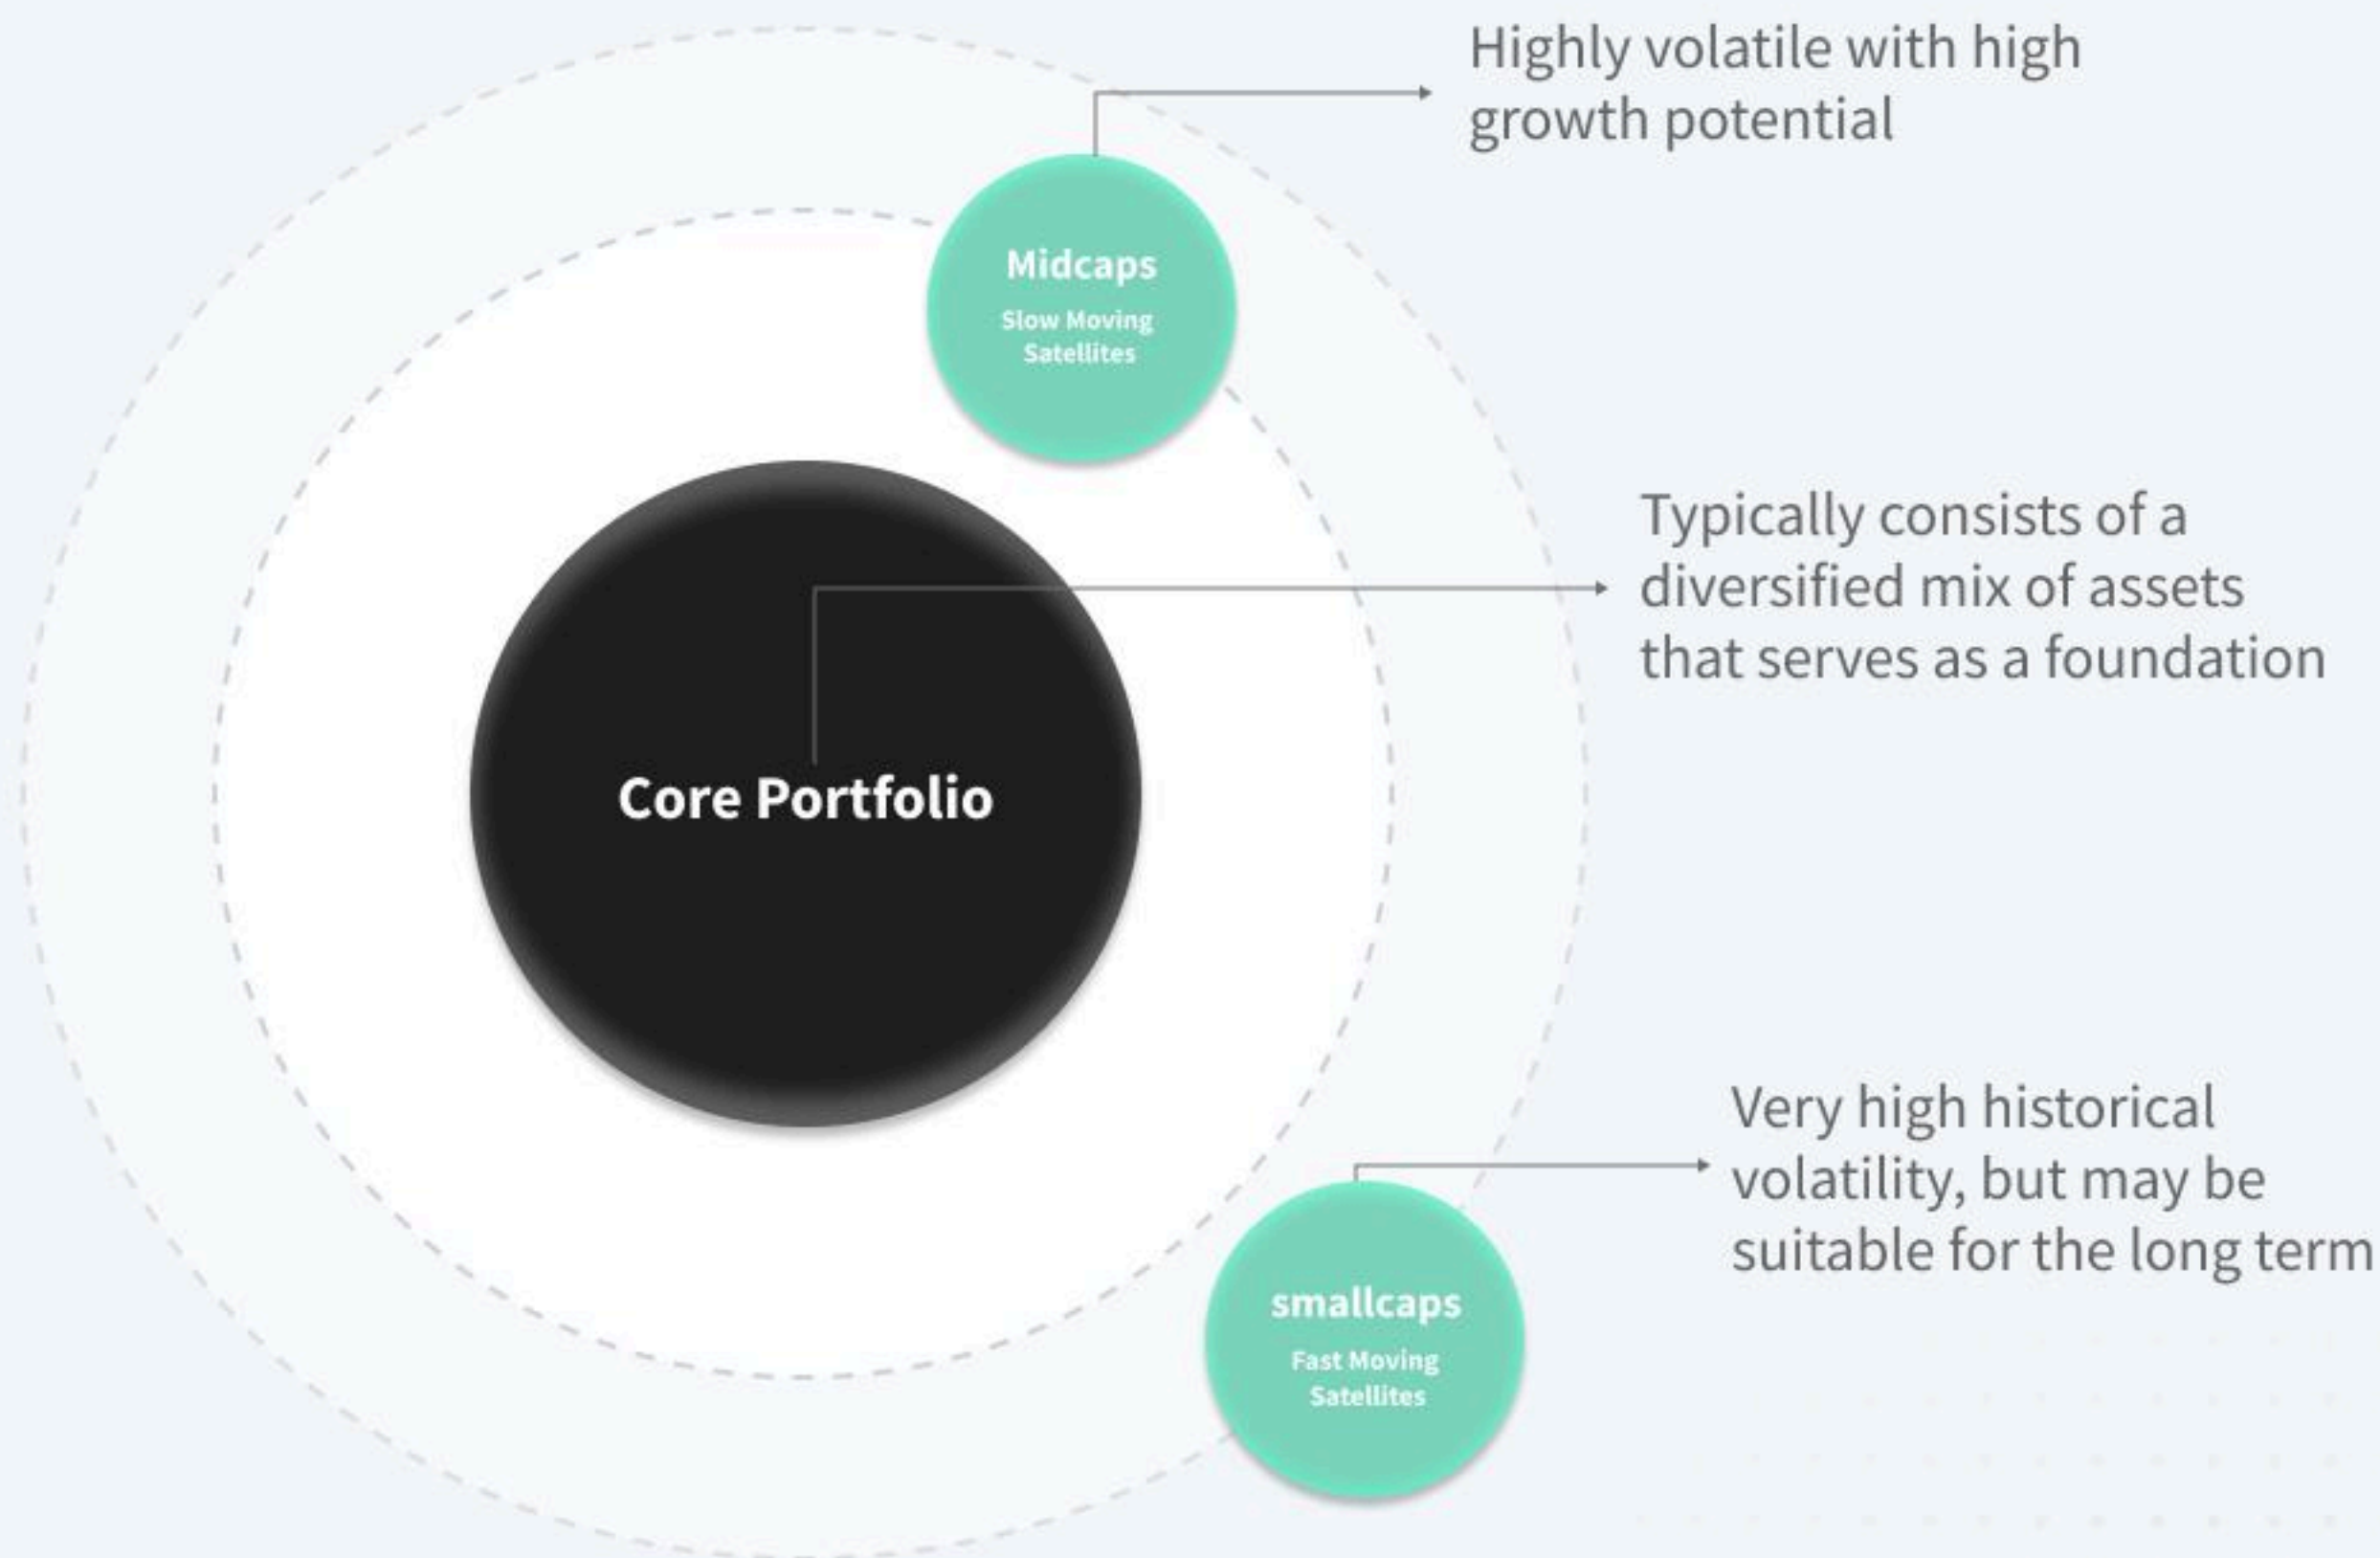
Highly volatile with high growth potential

Midcaps
Slow Moving Satellites

Typically consists of a diversified mix of assets that serves as a foundation

Core Portfolio

Very high historical volatility, but may be suitable for the long term

smallcaps
Fast Moving Satellites